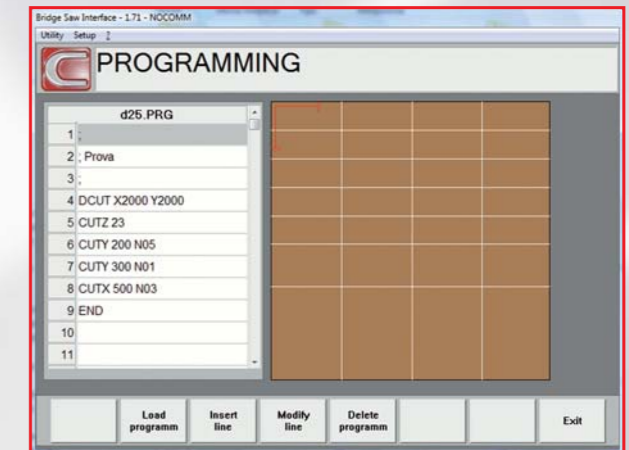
Bridge Saw Interface - 1.71 - NOCOMM
Utility Setup ?

PROGRAMMING

| | d25.PRG |
|---|---|
| 1 | ; |
| 2 | ; Prova |
| 3 | ; |
| 4 | DCUT X2000 Y2000 |
| 5 | CUTZ 23 |
| 6 | CUTY 200 N05 |
| 7 | CUTY 300 N01 |
| 8 | CUTX 500 N03 |
| 9 | END |
| 10 | |
| 11 | |

Load programm
Insert line
Modify line
Delete programm
Exit